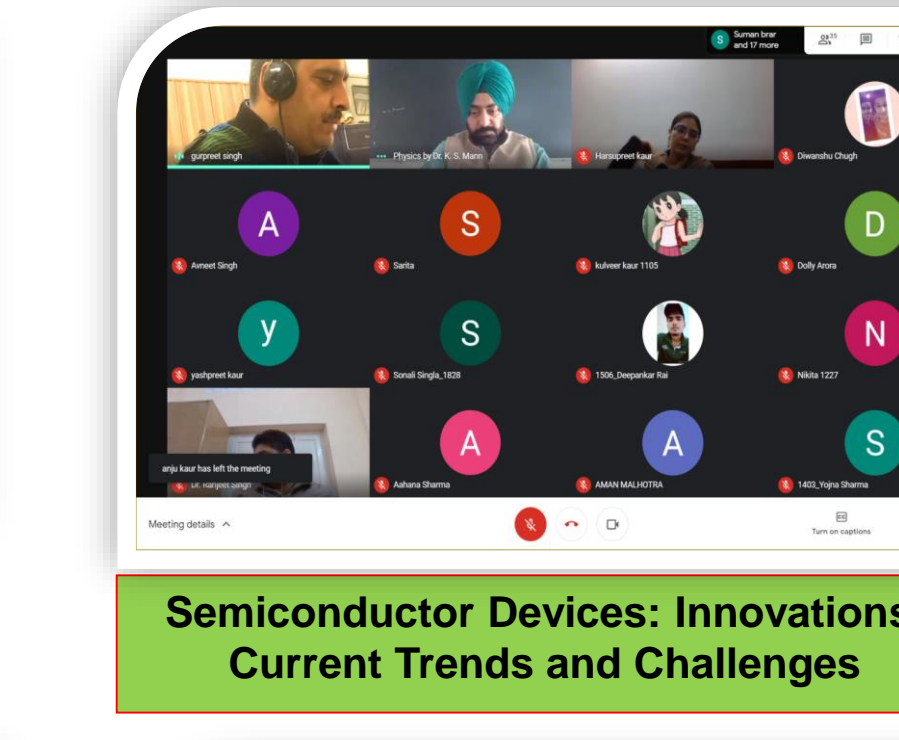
S Suman brar and 17 more

35

gurpreet singh

Physics by Dr. K. S. Mann

Harsupreet kaur

Diwanshu Chugh

A

Avneet Singh

S

Sarita

kulveer kaur 1105

D

Dolly Arora

y

yashpreet kaur

S

Sonali Singla_1828

1506_Deepankar Rai

N

Nikita 1227

anju kaur has left the meeting

Dr. Ranjeet Singh

A

Aahana Sharma

A

AMAN MALHOTRA

S

1403_Yojna Sharma

Meeting details

Turn on captions

Semiconductor Devices: Innovations Current Trends and Challenges